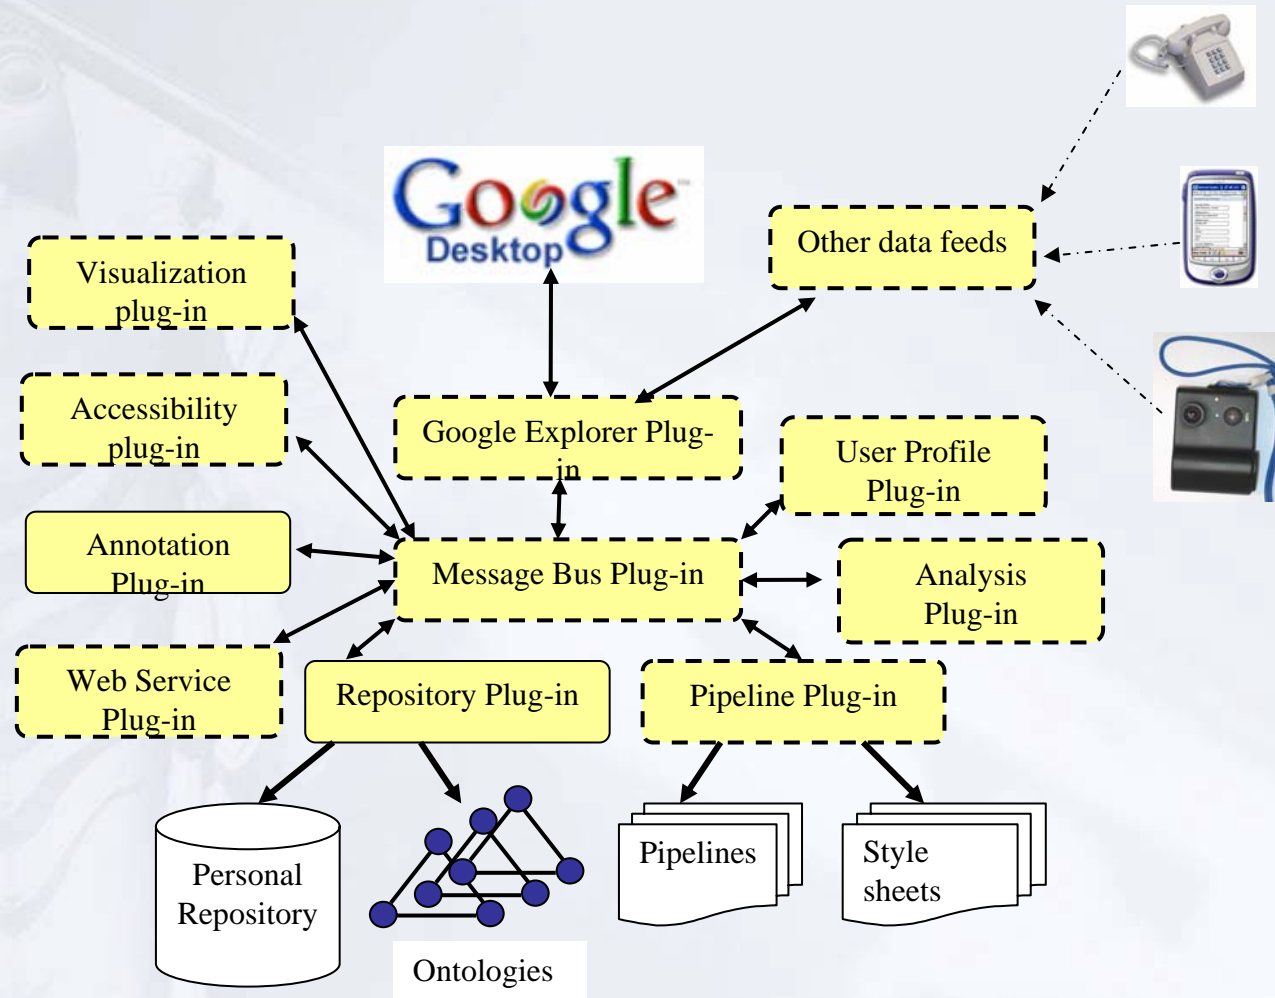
Google Desktop

Other data feeds

Visualization plug-in

Accessibility plug-in

Google Explorer Plug-in

User Profile Plug-in

Annotation Plug-in

Message Bus Plug-in

Analysis Plug-in

Web Service Plug-in

Repository Plug-in

Pipeline Plug-in

Personal Repository

Ontologies

Pipelines

Style sheets